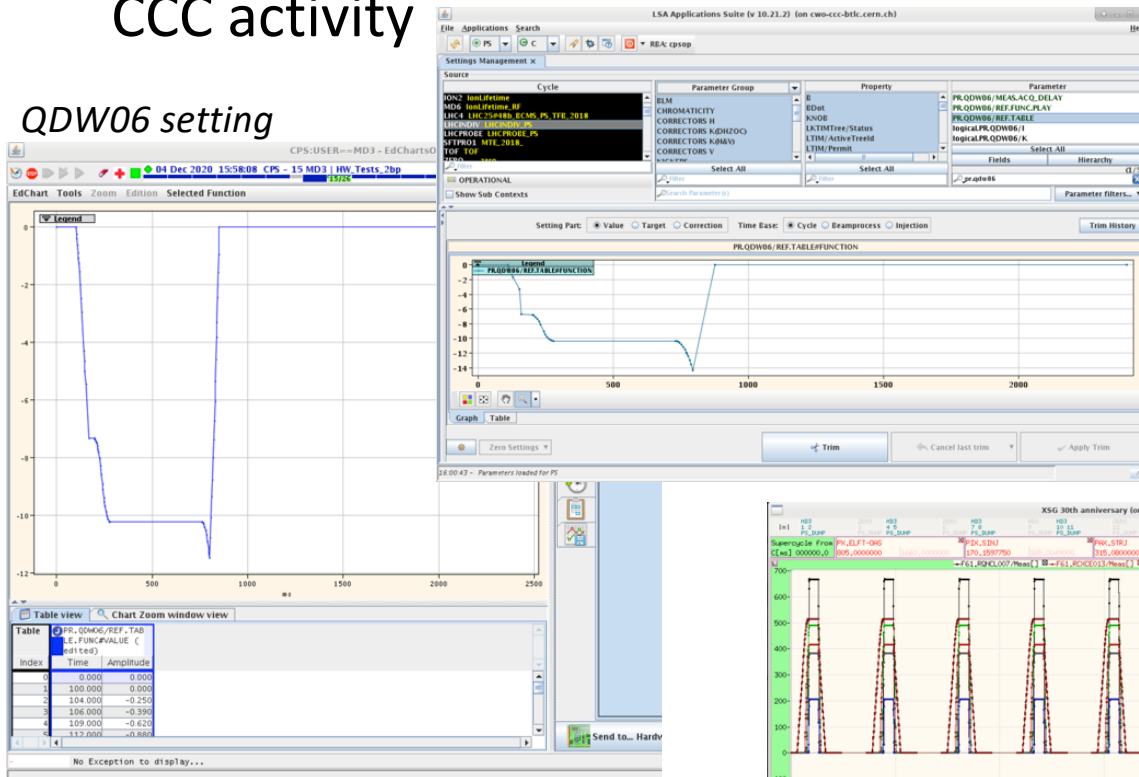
CCC activity

QDW06 setting

CPS:USER==MD3 - EdChartsO

04 Dec 2020 15:58:08 CPS - 15 MD3 | HW_Tests_2bp

EdChart Tools Zoom Edition Selected Function

Legend

0
-2
-4
-6
-8
-10
-12
0 500 1000 1500 2000 2500

Table view Chart Zoom window view

| Table Index | PR.QDW06/REF.TABLE.FUNC#VALUE (edited) Time | Amplitude |
|---|---|---|
| 0 | 0.000 | 0.000 |
| 1 | 100.000 | 0.000 |
| 2 | 104.000 | -0.250 |
| 3 | 106.000 | -0.390 |
| 4 | 109.000 | -0.620 |
| 5 | 112.000 | -0.880 |

No Exception to display...

LSA Applications Suite (v 10.21.2) (on cwo-ccc-btlc.cern.ch)

File Applications Search

PS C RBA: cpsop

Settings Management

Source

Cycle
ION2 IonLifetime
MD6 IonLifetime_RF
LHC4 LHC25#48b_BCMS_PS_TFB_2018
LHCINDIV LHCINDIV_PS
LHCPROBE LHCPROBE_PS
SFTPRO1 MTE_2018_
TOF TOF

OPERATIONAL
Show Sub Contexts

Parameter Group
BLM
CHROMATICITY
CORRECTORS H
CORRECTORS K(DHZOC)
CORRECTORS K(M&V)
CORRECTORS V
Select All
Search Parameter(s)

Property
E
BDot
KNOB
LKTIMTree/Status
LTIM/ActiveTreeId
LTIM/Permit
Select All

Parameter
PR.QDW06/MEAS.ACQ_DELAY
PR.QDW06/REF.FUNC.PLAY
PR.QDW06/REF.TABLE
logical.PR.QDW06/I
logical.PR.QDW06/K
Select All
Fields Hierarchy
pr.qdw06
Parameter filters...

Setting Part: Value Target Correction Time Base: Cycle Beamprocess Injection Trim History

PR.QDW06/REF.TABLE#FUNCTION

Legend
PR.QDW06/REF.TABLE#FUNCTION

0
-2
-4
-6
-8
-10
-12
-14
0 500 1000 1500 2000

Graph Table

Zero Settings Trim Cancel last trim Apply Trim

16:00:43 - Parameters loaded for PS

Send to... Hardv

XSG 30th anniversary

Supercycle From PX.ELFT-0HS PIX.SINJ PNH.STRJ
C[ms] 000000,0 805,0000000 170,1597750 315,0000000

F61.RQHCL007/Meas[] F61.RCXCE013/Meas[]

700
600
500
400
300
200
100